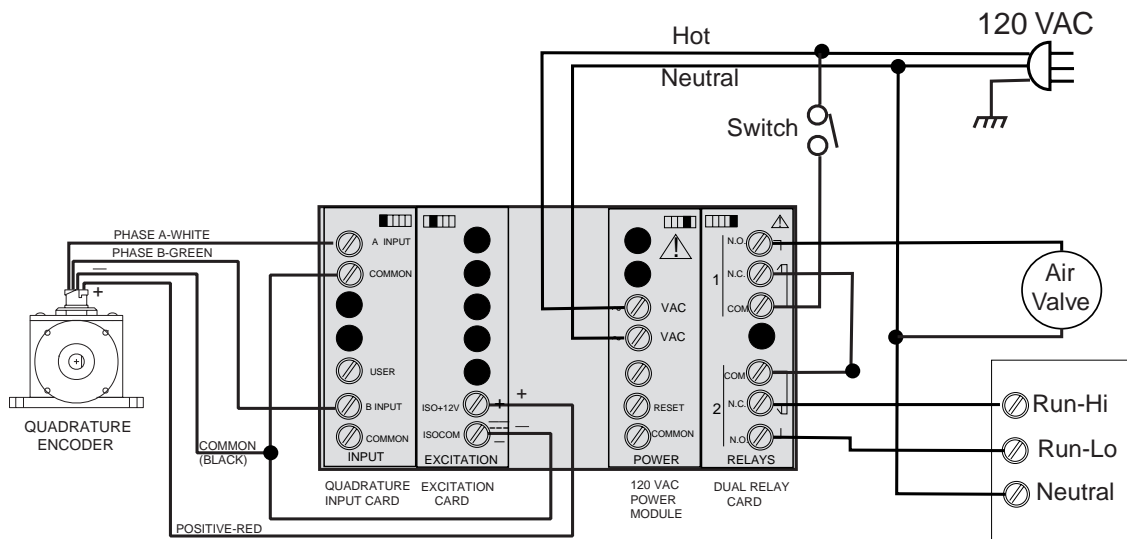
Hot

120 VAC

Neutral

Switch

PHASE A-WHITE
PHASE B-GREEN
–
+

A INPUT
COMMON
USER
B INPUT
COMMON
INPUT

ISO+12V
ISOCOM
EXCITATION
+
–
+
—

VAC
VAC
RESET
COMMON
POWER

N.O.
N.C.
1
COM
COM
2
N.C.
N.O.
RELAYS

Air Valve

Run-Hi
Run-Lo
Neutral

QUADRATURE ENCODER

COMMON (BLACK)

POSITIVE-RED

QUADRATURE INPUT CARD

EXCITATION CARD

120 VAC POWER MODULE

DUAL RELAY CARD